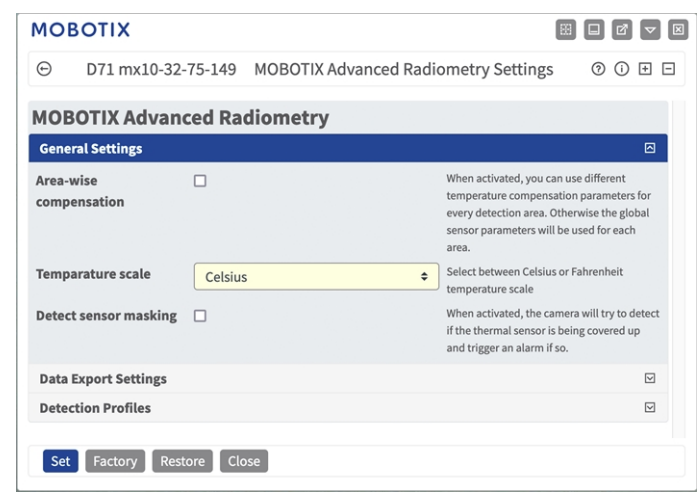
MOBOTIX

D71 mx10-32-75-149 MOBOTIX Advanced Radiometry Settings

MOBOTIX Advanced Radiometry

General Settings

| | | |
|---|---|---|
| Area-wise compensation | ☐ | When activated, you can use different temperature compensation parameters for every detection area. Otherwise the global sensor parameters will be used for each area. |
| Temparature scale | Celsius | Select between Celsius or Fahrenheit temperature scale |
| Detect sensor masking | ☐ | When activated, the camera will try to detect if the thermal sensor is being covered up and trigger an alarm if so. |

Data Export Settings

Detection Profiles

Set Factory Restore Close